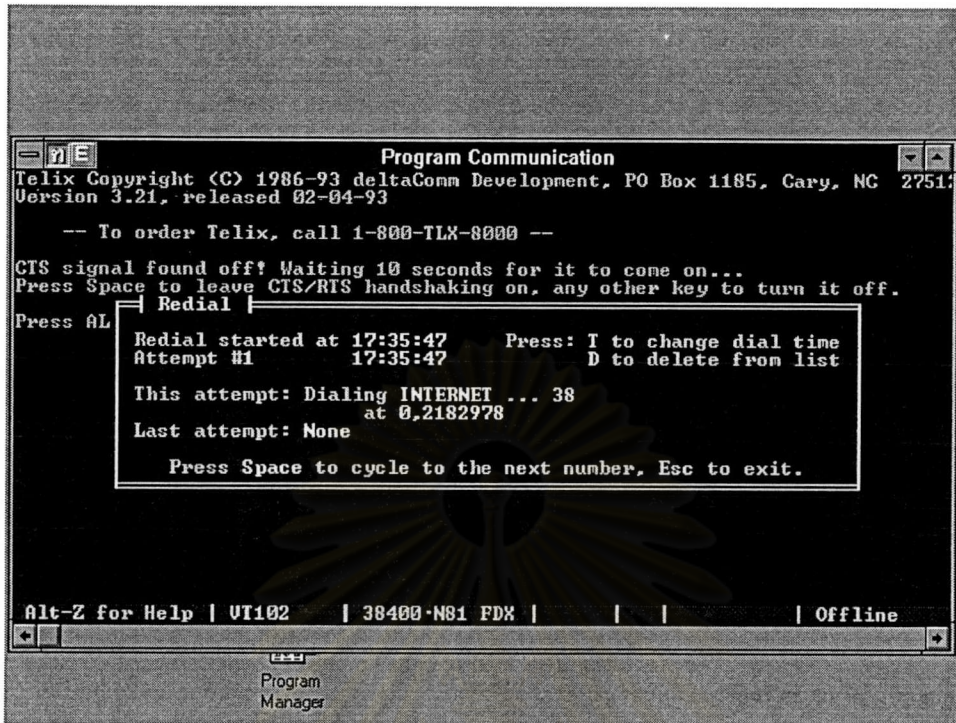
Program Communication

Telix Copyright (C) 1986-93 deltaComm Development, PO Box 1185, Cary, NC 2751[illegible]
Version 3.21, released 02-04-93

-- To order Telix, call 1-800-TLX-8000 --

CTS signal found off! Waiting 10 seconds for it to come on...
Press Space to leave CTS/RTS handshaking on, any other key to turn it off.

Press AL

Redial

Redial started at 17:35:47 Press: T to change dial time
Attempt #1 17:35:47 D to delete from list

This attempt: Dialing INTERNET ... 38
at 0,2182978
Last attempt: None

Press Space to cycle to the next number, Esc to exit.

Alt-Z for Help | VT102 | 38400-N81 FDX | | | | Offline

Program Manager